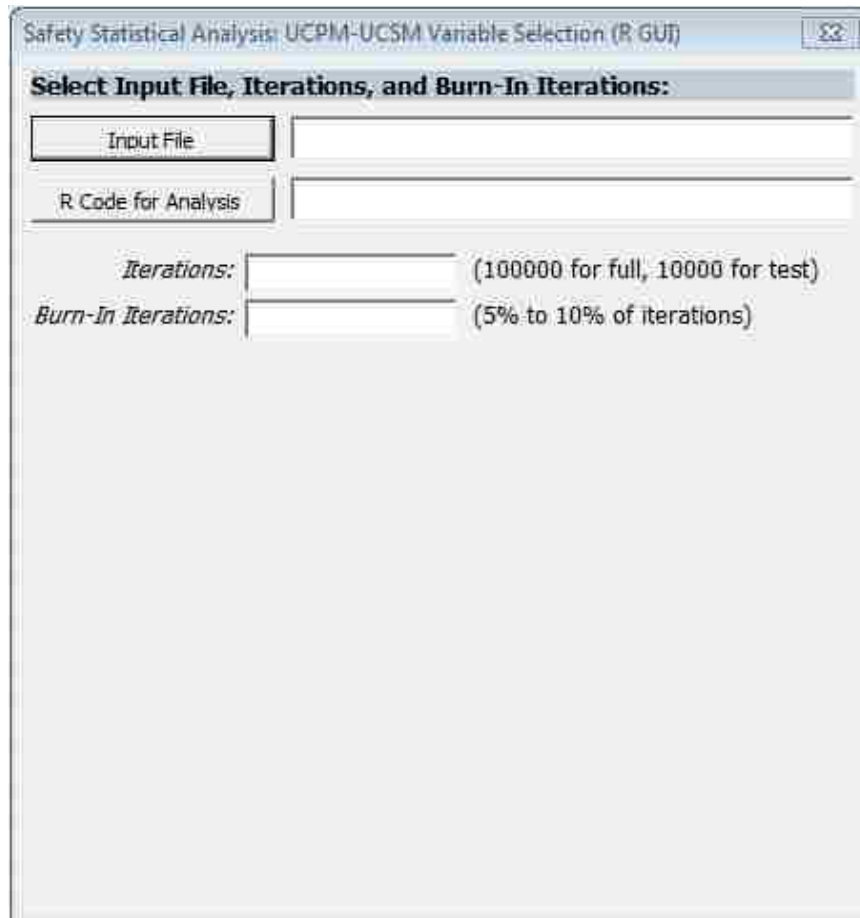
Safety Statistical Analysis: UCPM-UCSM Variable Selection (R GUI)

Select Input File, Iterations, and Burn-In Iterations:

Input File

R Code for Analysis

Iterations: (100000 for full, 10000 for test)

Burn-In Iterations: (5% to 10% of iterations)